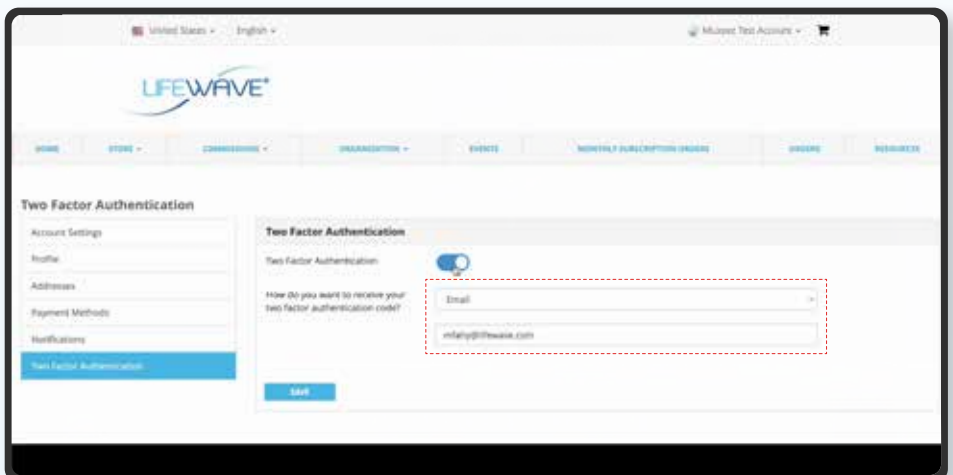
United States · English ·

Muaeez Test Account ·

LIFEWAVE®

HOME · STORE · COMMISSIONS · ORGANIZATION · EVENTS · MONTHLY SUBSCRIPTION ORDERS · ORDERS · RESOURCES

Two Factor Authentication

Account Settings

Profile

Addresses

Payment Methods

Notifications

Two Factor Authentication

Two Factor Authentication

Two Factor Authentication

How do you want to receive your two factor authentication code?

Email

mfahy@lifewave.com

SAVE